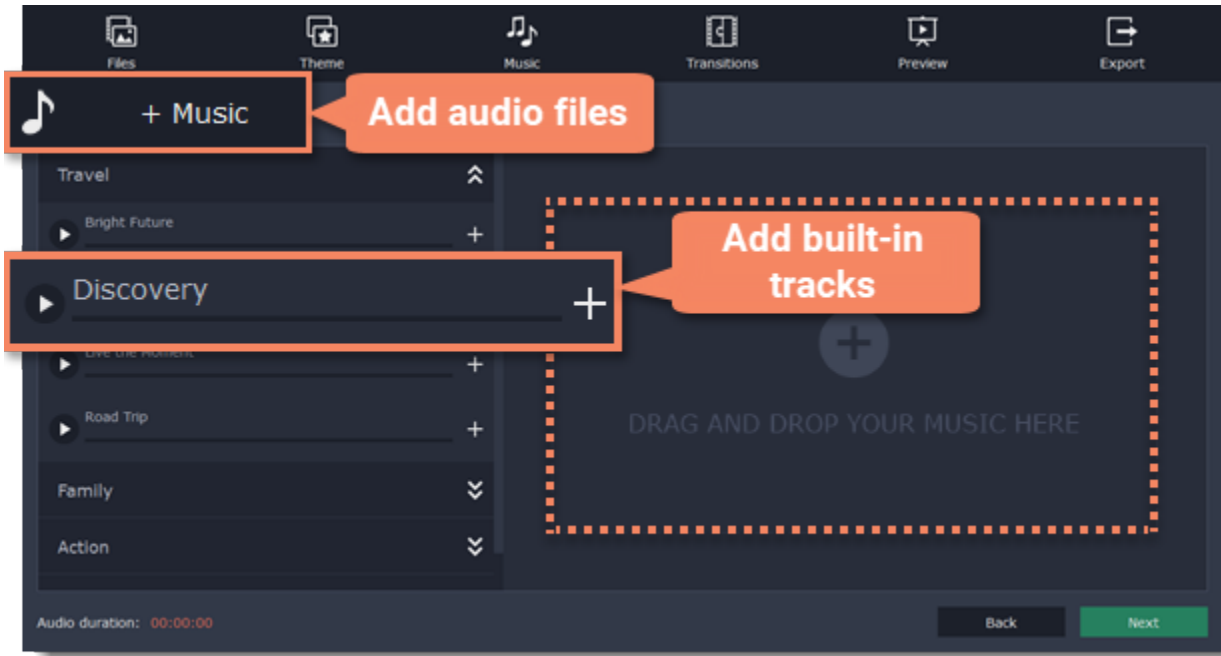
Files
Theme
Music
Transitions
Preview
Export

+ Music

Add audio files

Travel

Bright Future

Discovery

Live the Moment

Road Trip

Family

Action

Add built-in tracks

DRAG AND DROP YOUR MUSIC HERE

Audio duration: 00:00:00

Back

Next